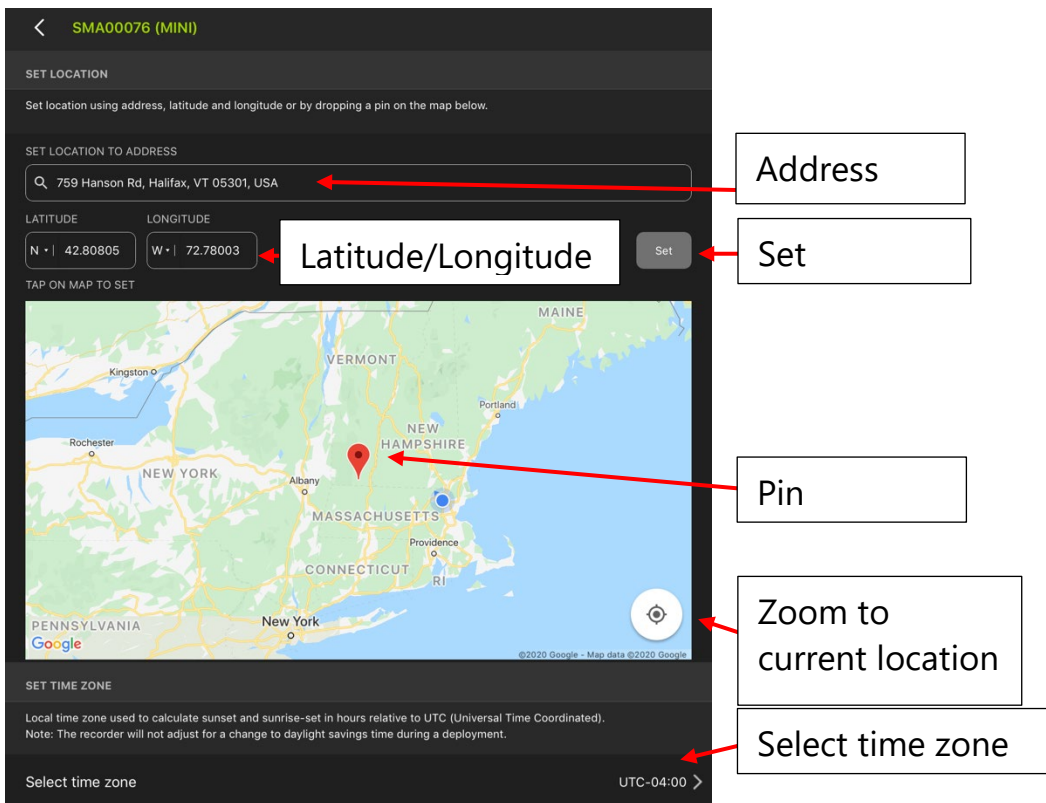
SMA00076 (MINI)

SET LOCATION

Set location using address, latitude and longitude or by dropping a pin on the map below.

SET LOCATION TO ADDRESS

759 Hanson Rd, Halifax, VT 05301, USA

Address

LATITUDE

LONGITUDE

N 42.80805

W 72.78003

Latitude/Longitude

Set

Set

TAP ON MAP TO SET

MAINE

VERMONT

Kingston

Portland

NEW HAMPSHIRE

Rochester

NEW YORK

Albany

MASSACHUSETTS

Pin

Providence

CONNECTICUT

RI

PENNSYLVANIA

New York

Google

©2020 Google - Map data ©2020 Google

Zoom to current location

SET TIME ZONE

Local time zone used to calculate sunset and sunrise-set in hours relative to UTC (Universal Time Coordinated).
Note: The recorder will not adjust for a change to daylight savings time during a deployment.

Select time zone

Select time zone

UTC-04:00